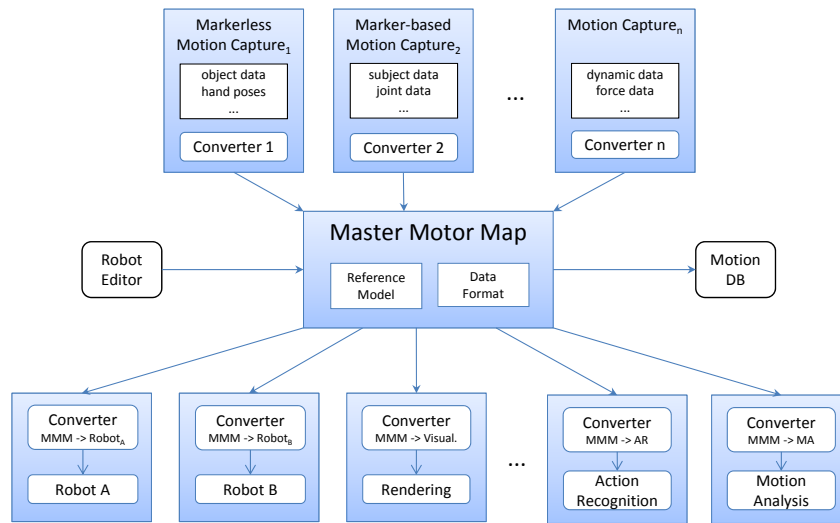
Markerless Motion Capture$_1$
object data
hand poses
...
Converter 1

Marker-based Motion Capture$_2$
subject data
joint data
...
Converter 2

...

Motion Capture$_n$
dynamic data
force data
...
Converter n

Robot Editor

Master Motor Map
Reference Model
Data Format

Motion DB

Converter
MMM -> Robot$_A$
Robot A

Converter
MMM -> Robot$_B$
Robot B

Converter
MMM -> Visual.
Rendering

...

Converter
MMM -> AR
Action Recognition

Converter
MMM -> MA
Motion Analysis